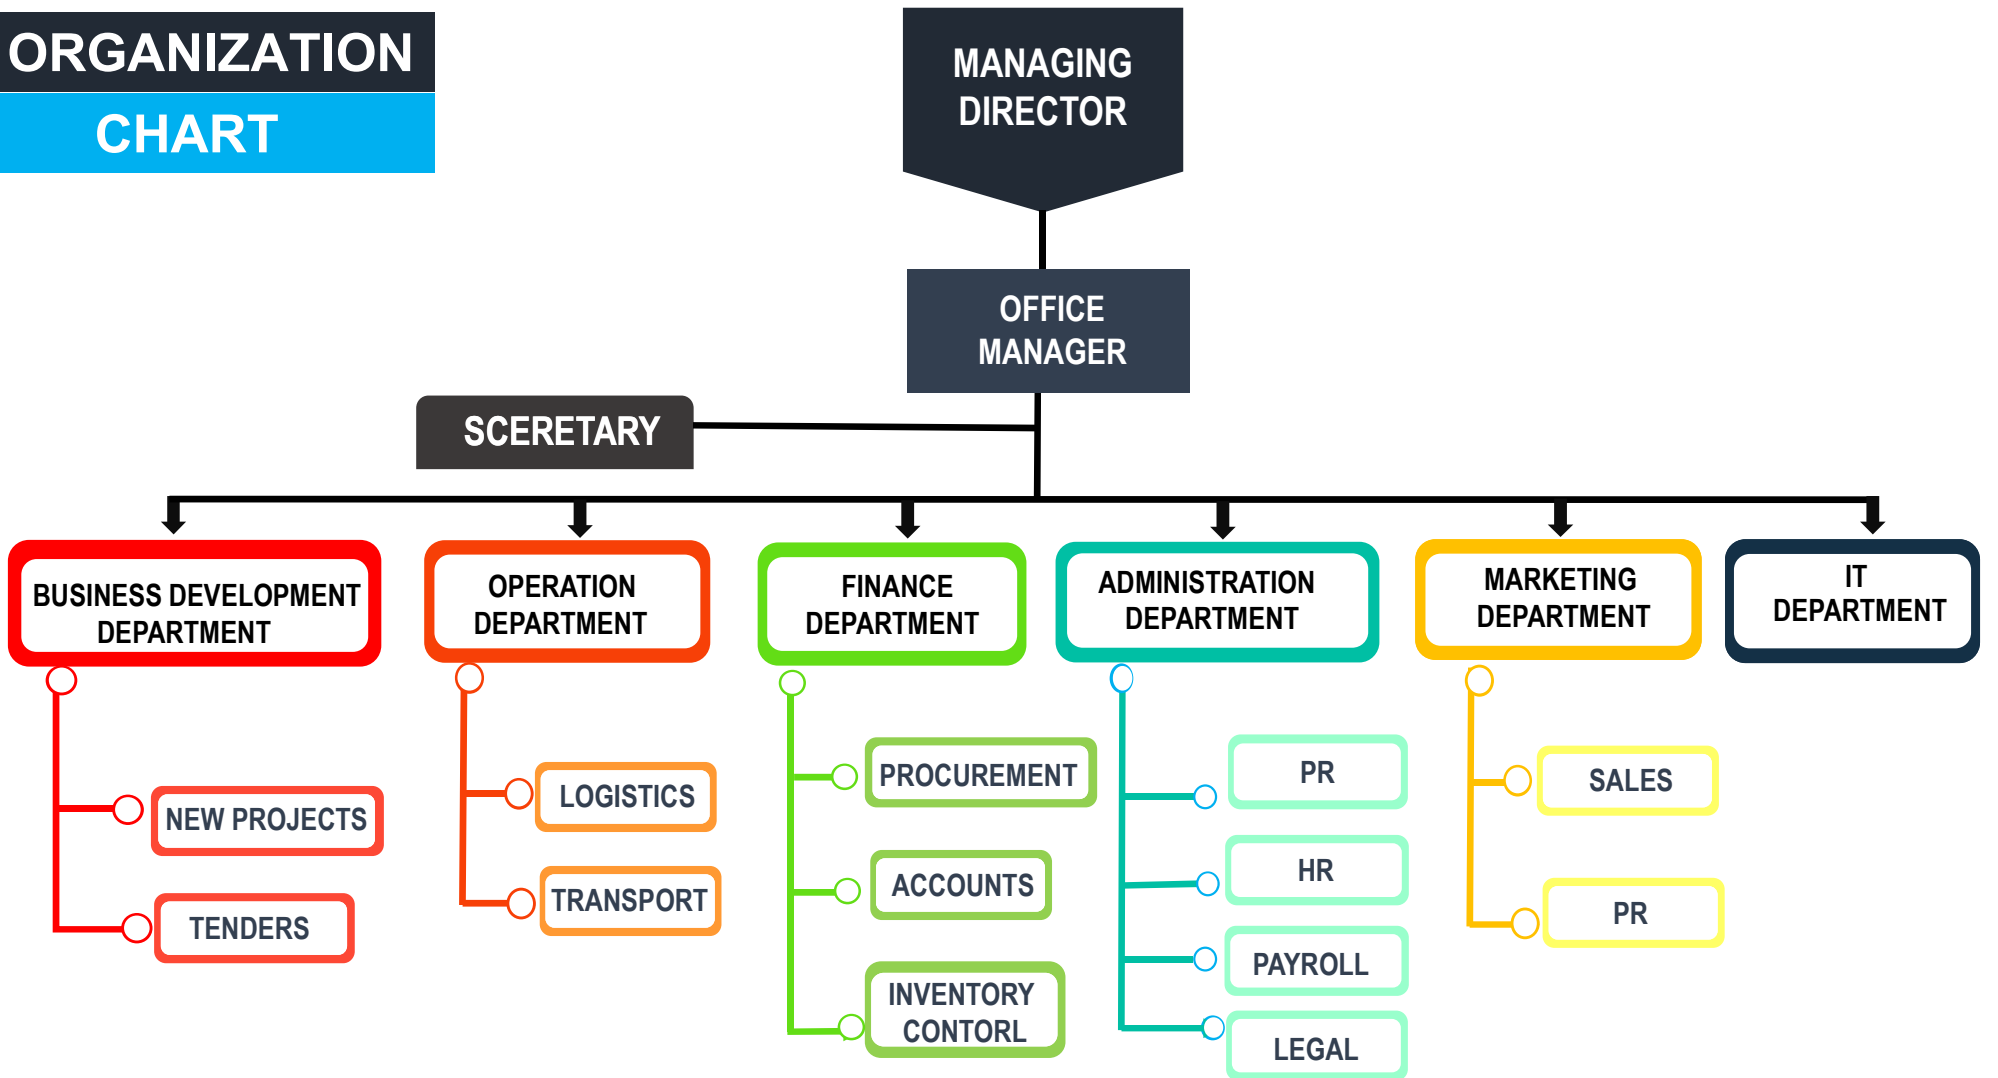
ORGANIZATION
CHART

MANAGING DIRECTOR

OFFICE MANAGER

SCERETARY

BUSINESS DEVELOPMENT DEPARTMENT

NEW PROJECTS

TENDERS

OPERATION DEPARTMENT

LOGISTICS

TRANSPORT

FINANCE DEPARTMENT

PROCUREMENT

ACCOUNTS

INVENTORY CONTORL

ADMINISTRATION DEPARTMENT

PR

HR

PAYROLL

LEGAL

MARKETING DEPARTMENT

SALES

PR

IT DEPARTMENT